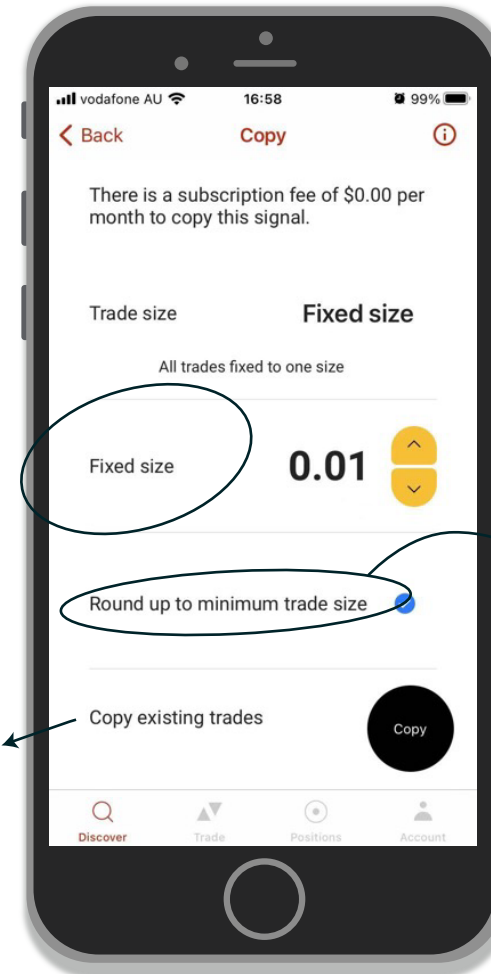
vodafone AU 16:58 99%

Back Copy

There is a subscription fee of $0.00 per month to copy this signal.

Trade size Fixed size

All trades fixed to one size

Fixed size 0.01

Round up to minimum trade size

Copy existing trades

Copy

Discover Trade Positions Account